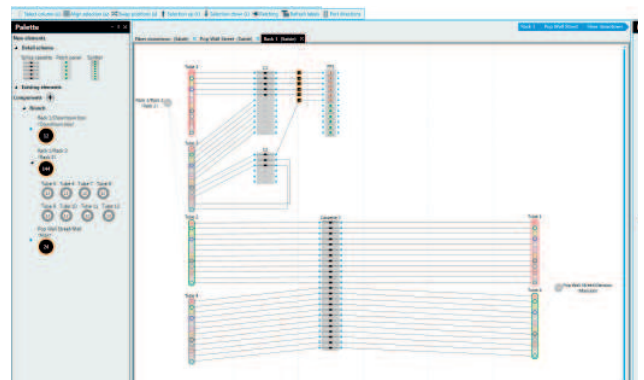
Select column (c) Align selection (a) Swap positions (s) Selection up (↑) Selection down (↓) Matching Refresh labels Port directions

Palette

New elements

Default elements

Splice cassette Patch panel Tie-filter

Existing elements

Components

Branch

Rack 1/Distribution box
Distribution box

12

Rack 1/Rack 3
Rack 3

144

Tube 6 Tube 6 Tube 7 Tube 8

Tube 9 Tube 10 Tube 11 Tube 12

Pop Wall Street Wall

24

Fibre connections - Closed Pop Wall Street - Closed Rack 1 - Closed

Rack 1 Pop Wall Street View directions

Tube 4

Rack 1/Rack 3
Rack 3

Tube 3

Tube 2

Cassette 1

Tube 3

Tube 4

Pop Wall Street/Distribution box